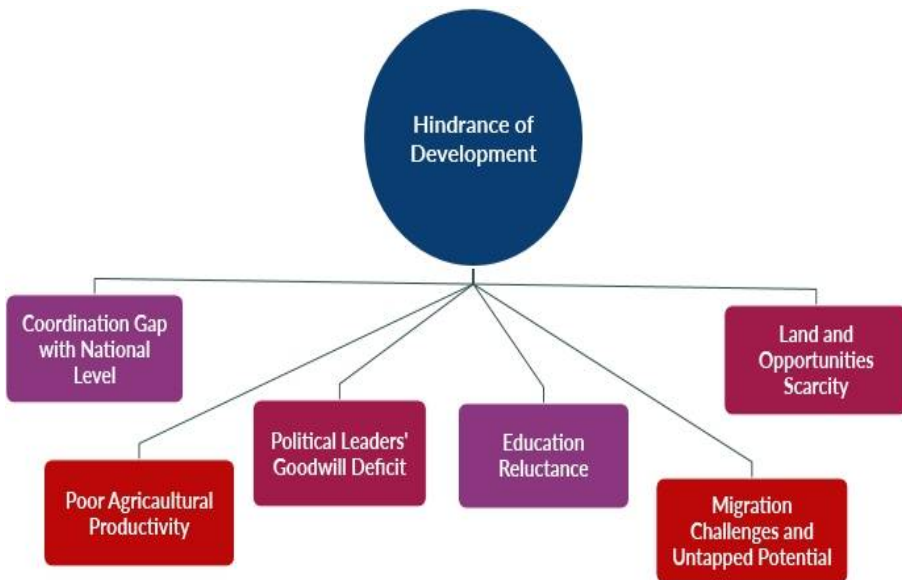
Hindrance of Development

Coordination Gap with National Level

Land and Opportunities Scarcity

Political Leaders' Goodwill Deficit

Education Reluctance

Poor Agricaultural Productivity

Migration Challenges and Untapped Potential